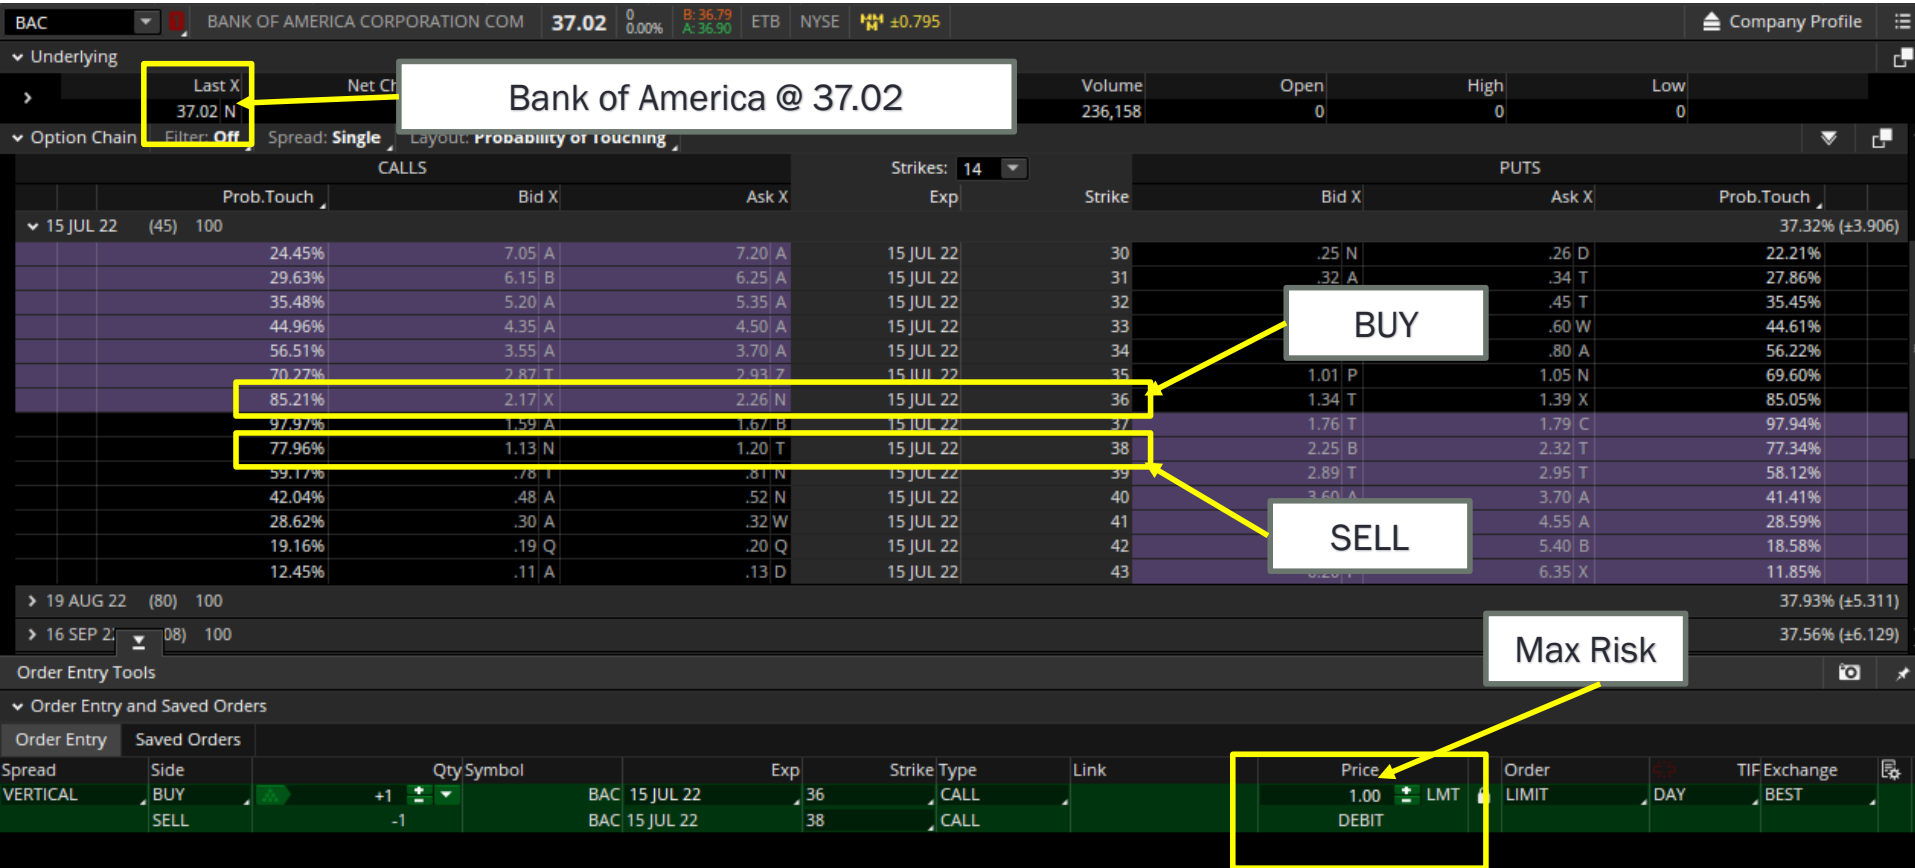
BAC | BANK OF AMERICA CORPORATION COM | 37.02 | 0 0.00% | B: 36.79 A: 36.90 | ETB | NYSE | ±0.795 | Company Profile

Underlying

| Last X | Net Ch | Volume | Open | High | Low |
|---|---|---|---|---|---|
| 37.02 N | | 236,158 | 0 | 0 | 0 |

Bank of America @ 37.02

Option Chain Filter: Off Spread: Single Layout: Probability of Touching

CALLS Strikes: 14 PUTS

| Prob.Touch | Bid X | Ask X | Exp | Strike | Bid X | Ask X | Prob.Touch |
|---|---|---|---|---|---|---|---|
| 15 JUL 22 (45) 100 | | | | | | | 37.32% (±3.906) |
| 24.45% | 7.05 A | 7.20 A | 15 JUL 22 | 30 | .25 N | .26 D | 22.21% |
| 29.63% | 6.15 B | 6.25 A | 15 JUL 22 | 31 | .32 A | .34 T | 27.86% |
| 35.48% | 5.20 A | 5.35 A | 15 JUL 22 | 32 | | .45 T | 35.45% |
| 44.96% | 4.35 A | 4.50 A | 15 JUL 22 | 33 | | .60 W | 44.61% |
| 56.51% | 3.55 A | 3.70 A | 15 JUL 22 | 34 | | .80 A | 56.22% |
| 70.27% | 2.87 T | 2.93 Z | 15 JUL 22 | 35 | 1.01 P | 1.05 N | 69.60% |
| 85.21% | 2.17 X | 2.26 N | 15 JUL 22 | 36 | 1.34 T | 1.39 X | 85.05% |
| 97.97% | 1.59 A | 1.67 B | 15 JUL 22 | 37 | 1.76 T | 1.79 C | 97.94% |
| 77.96% | 1.13 N | 1.20 T | 15 JUL 22 | 38 | 2.25 B | 2.32 T | 77.34% |
| 59.17% | .78 T | .81 N | 15 JUL 22 | 39 | 2.89 T | 2.95 T | 58.12% |
| 42.04% | .48 A | .52 N | 15 JUL 22 | 40 | 3.60 A | 3.70 A | 41.41% |
| 28.62% | .30 A | .32 W | 15 JUL 22 | 41 | | 4.55 A | 28.59% |
| 19.16% | .19 Q | .20 Q | 15 JUL 22 | 42 | | 5.40 B | 18.58% |
| 12.45% | .11 A | .13 D | 15 JUL 22 | 43 | | 6.35 X | 11.85% |
| 19 AUG 22 (80) 100 | | | | | | | 37.93% (±5.311) |
| 16 SEP 22 (108) 100 | | | | | | | 37.56% (±6.129) |

BUY

SELL

Max Risk

Order Entry Tools

Order Entry and Saved Orders

Order Entry | Saved Orders

| Spread | Side | Qty | Symbol | Exp | Strike | Type | Link | Price | Order | TIF | Exchange |
|---|---|---|---|---|---|---|---|---|---|---|---|
| VERTICAL | BUY | +1 | BAC | 15 JUL 22 | 36 | CALL | | 1.00 LMT | LIMIT | DAY | BEST |
| | SELL | -1 | BAC | 15 JUL 22 | 38 | CALL | | DEBIT | | | |